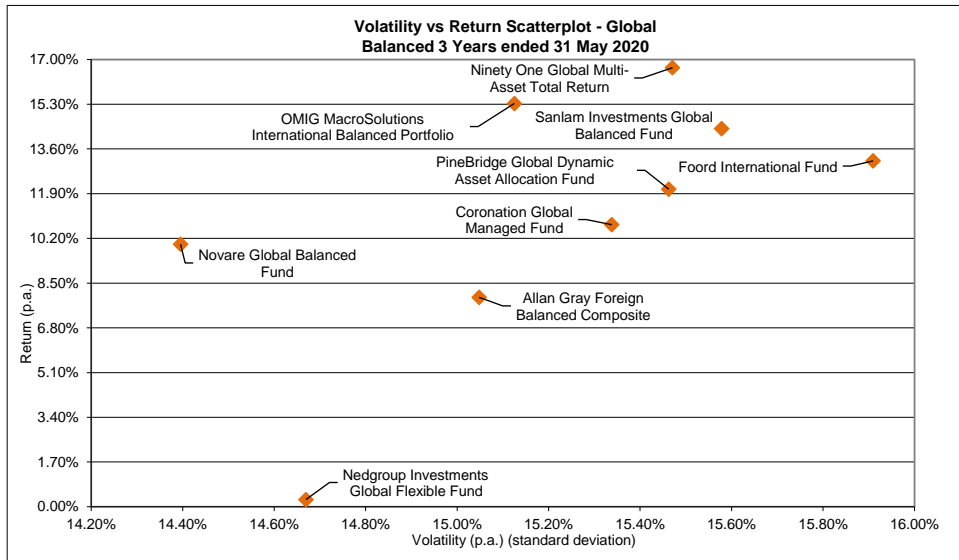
Volatility vs Return Scatterplot - Global Balanced 3 Years ended 31 May 2020

17.00%
15.30%
13.60%
11.90%
10.20%
8.50%
6.80%
5.10%
3.40%
1.70%
0.00%

Return (p.a.)

Ninety One Global Multi-Asset Total Return
OMIG MacroSolutions International Balanced Portfolio
Sanlam Investments Global Balanced Fund
PineBridge Global Dynamic Asset Allocation Fund
Foord International Fund
Coronation Global Managed Fund
Novare Global Balanced Fund
Allan Gray Foreign Balanced Composite
Nedgroup Investments Global Flexible Fund

14.20%
14.40%
14.60%
14.80%
15.00%
15.20%
15.40%
15.60%
15.80%
16.00%

Volatility (p.a.) (standard deviation)